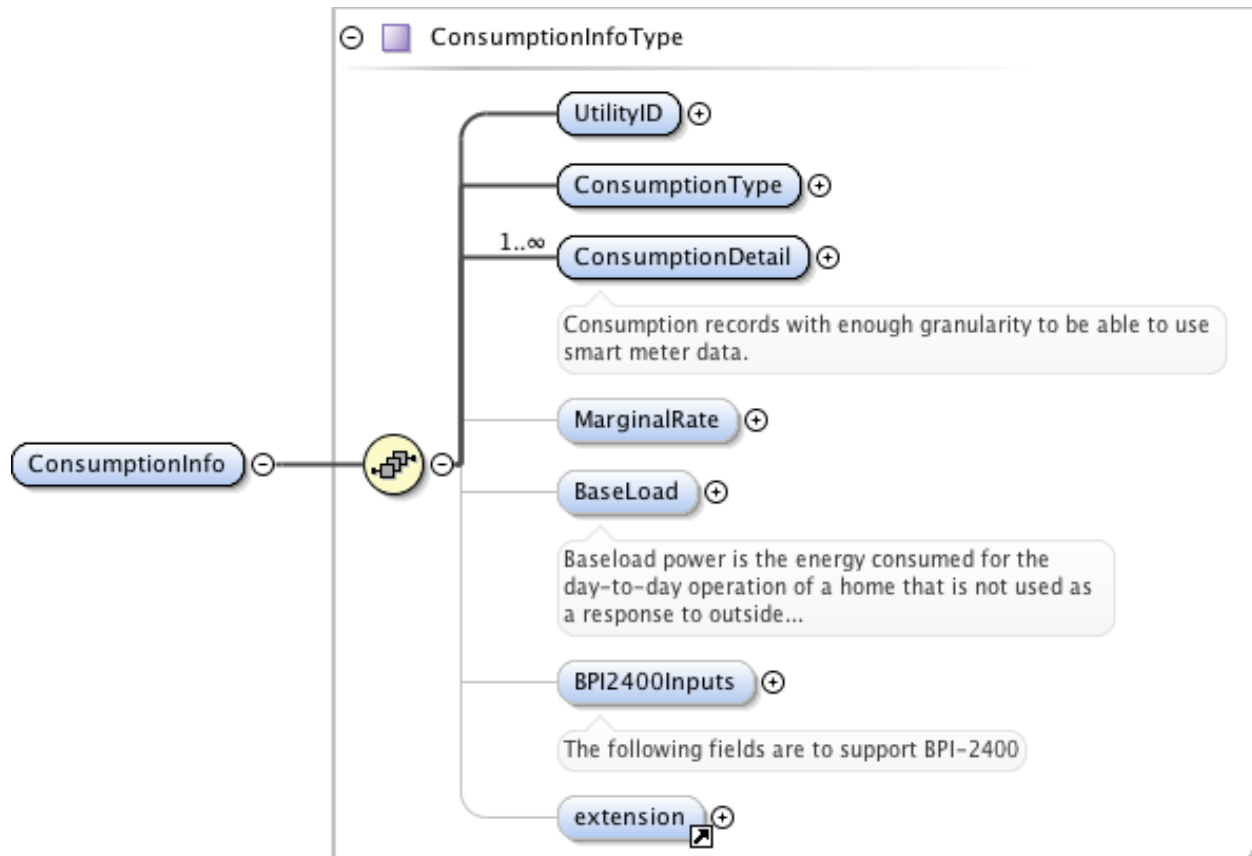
ConsumptionInfoType

ConsumptionInfo

UtilityID

ConsumptionType

1..∞

ConsumptionDetail

Consumption records with enough granularity to be able to use smart meter data.

MarginalRate

BaseLoad

Baseload power is the energy consumed for the day-to-day operation of a home that is not used as a response to outside...

BPI2400Inputs

The following fields are to support BPI-2400

extension